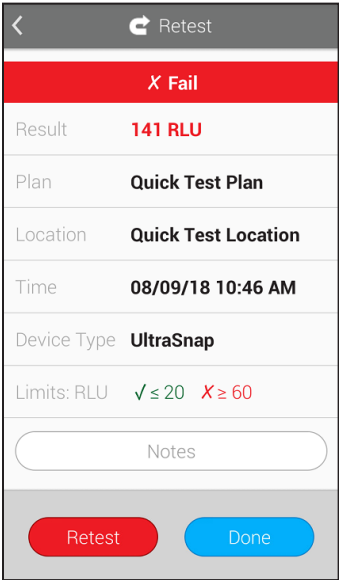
< Retest

✗ Fail

| | |
|---|---|
| Result | 141 RLU |
| Plan | Quick Test Plan |
| Location | Quick Test Location |
| Time | 08/09/18 10:46 AM |
| Device Type | UltraSnap |
| Limits: RLU | √ ≤ 20 ✗ ≥ 60 |

Notes

Retest Done